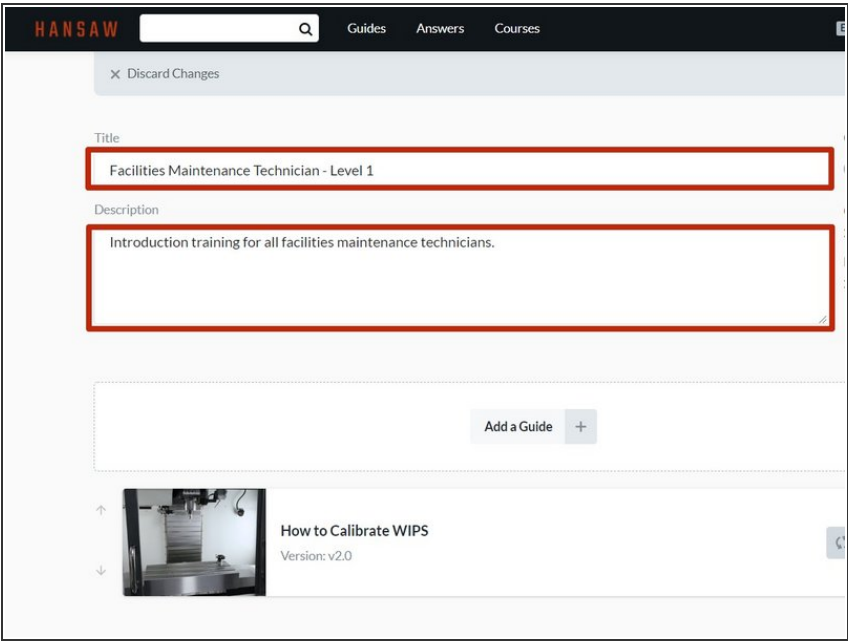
HANSAW

Guides Answers Courses

× Discard Changes

Title

Facilities Maintenance Technician - Level 1

Description

Introduction training for all facilities maintenance technicians.

Add a Guide +

How to Calibrate WIPS

Version: v2.0